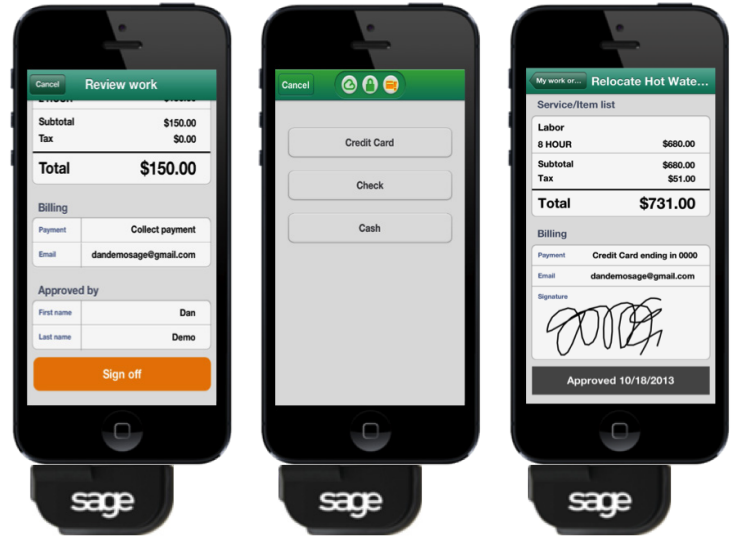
Cancel Review work

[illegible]

Subtotal $150.00
Tax $0.00

Total $150.00

Billing

Payment Collect payment

Email dandemosage@gmail.com

Approved by

First name Dan

Last name Demo

Sign off

sage

Cancel

Credit Card

Check

Cash

sage

My work or... Relocate Hot Wate...

Service/Item list

Labor
8 HOUR $680.00

Subtotal $680.00
Tax $51.00

Total $731.00

Billing

Payment Credit Card ending in 0000

Email dandemosage@gmail.com

Signature

Approved 10/18/2013

sage